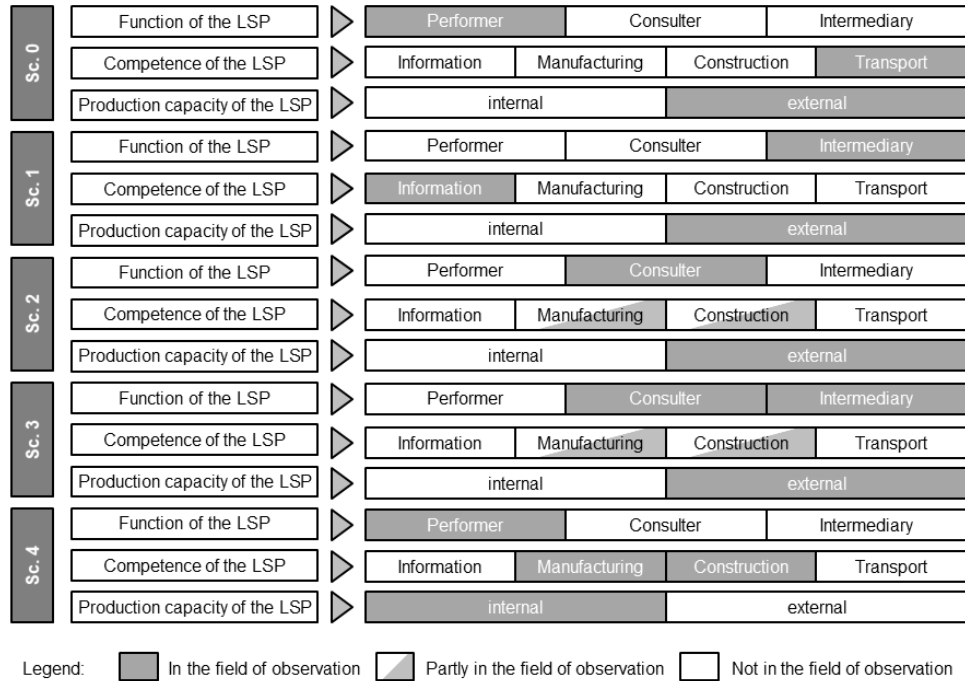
Sc. 0
Function of the LSP | Performer | Consulter | Intermediary
Competence of the LSP | Information | Manufacturing | Construction | Transport
Production capacity of the LSP | internal | external

Sc. 1
Function of the LSP | Performer | Consulter | Intermediary
Competence of the LSP | Information | Manufacturing | Construction | Transport
Production capacity of the LSP | internal | external

Sc. 2
Function of the LSP | Performer | Consulter | Intermediary
Competence of the LSP | Information | Manufacturing | Construction | Transport
Production capacity of the LSP | internal | external

Sc. 3
Function of the LSP | Performer | Consulter | Intermediary
Competence of the LSP | Information | Manufacturing | Construction | Transport
Production capacity of the LSP | internal | external

Sc. 4
Function of the LSP | Performer | Consulter | Intermediary
Competence of the LSP | Information | Manufacturing | Construction | Transport
Production capacity of the LSP | internal | external

Legend: In the field of observation Partly in the field of observation Not in the field of observation